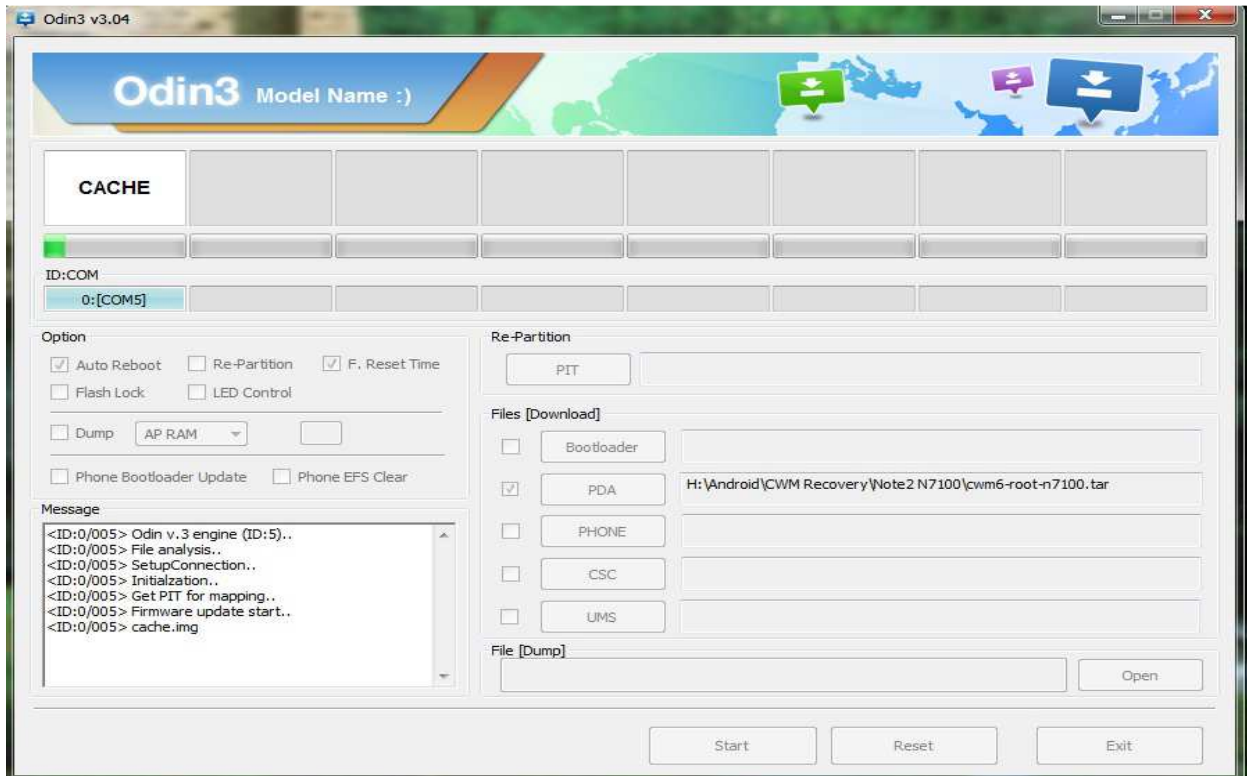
Odin3 v3.04

Odin3 Model Name :)

CACHE

ID:COM

0:[COM5]

Option

Auto Reboot  Re-Partition  F. Reset Time

Flash Lock  LED Control

Dump  AP RAM

Phone Bootloader Update  Phone EFS Clear

Message

<ID:0/005> Odin v.3 engine (ID:5)..
<ID:0/005> File analysis..
<ID:0/005> SetupConnection..
<ID:0/005> Initialzation..
<ID:0/005> Get PIT for mapping..
<ID:0/005> Firmware update start..
<ID:0/005> cache.img

Re-Partition

PIT

Files [Download]

Bootloader

PDA  H:\Android\CWM Recovery\Note2 N7100\cwm6-root-n7100.tar

PHONE

CSC

UMS

File [Dump]

Open

Start  Reset  Exit